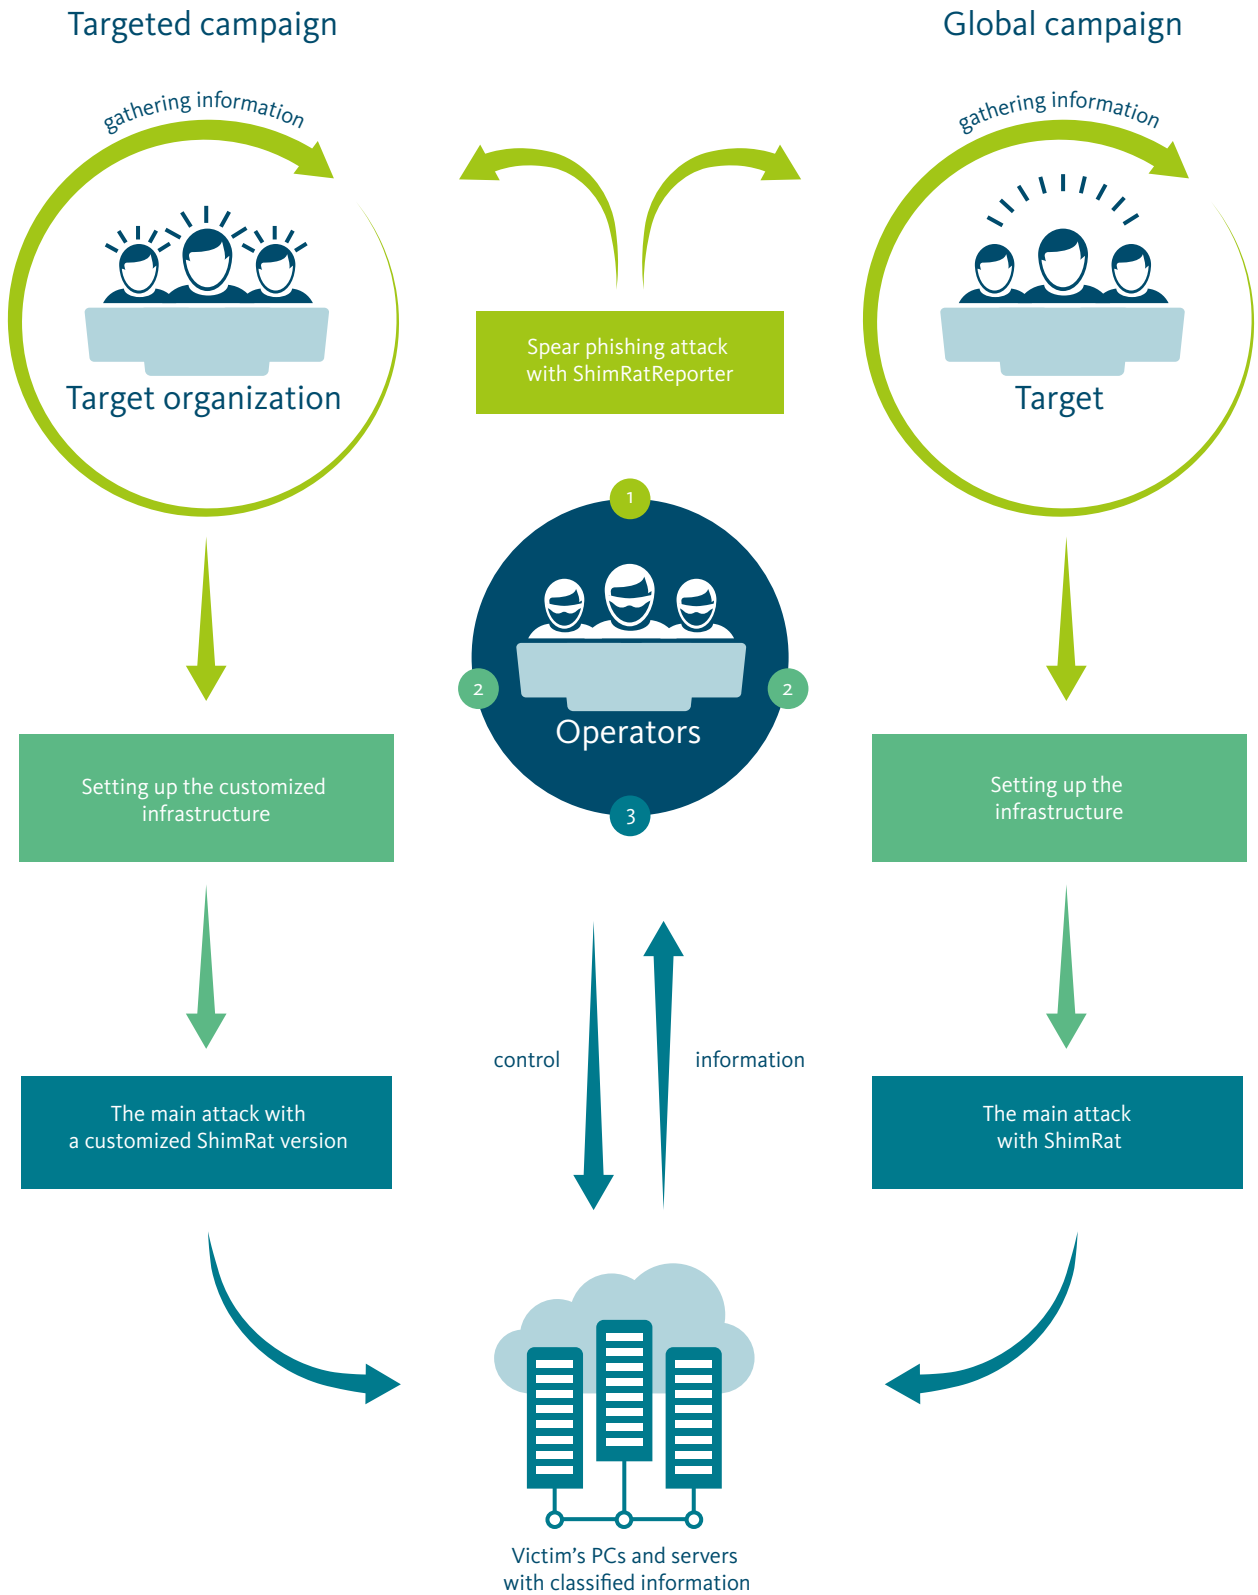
Targeted campaign

Global campaign

gathering information

gathering information

Target organization

Spear phishing attack with ShimRatReporter

Target

1

2

2

Operators

3

Setting up the customized infrastructure

Setting up the infrastructure

control

information

The main attack with a customized ShimRat version

The main attack with ShimRat

Victim’s PCs and servers with classified information